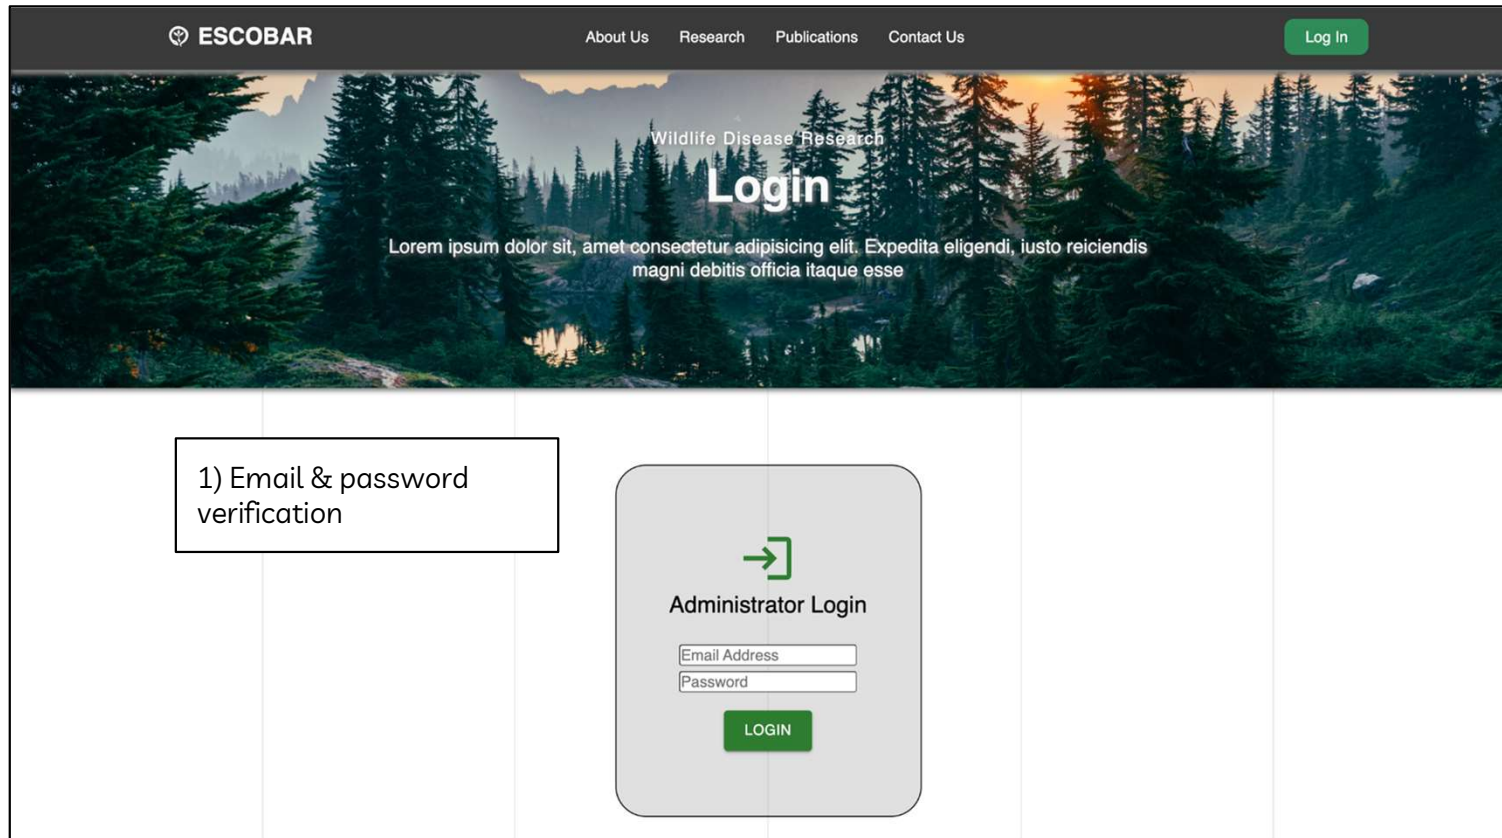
ESCOBAR

About Us Research Publications Contact Us

Log In

Wildlife Disease Research

Login

Lorem ipsum dolor sit, amet consectetur adipisicing elit. Expedita eligendi, iusto reiciendis magni debitis officia itaque esse

1) Email & password verification

Administrator Login

Email Address

Password

LOGIN